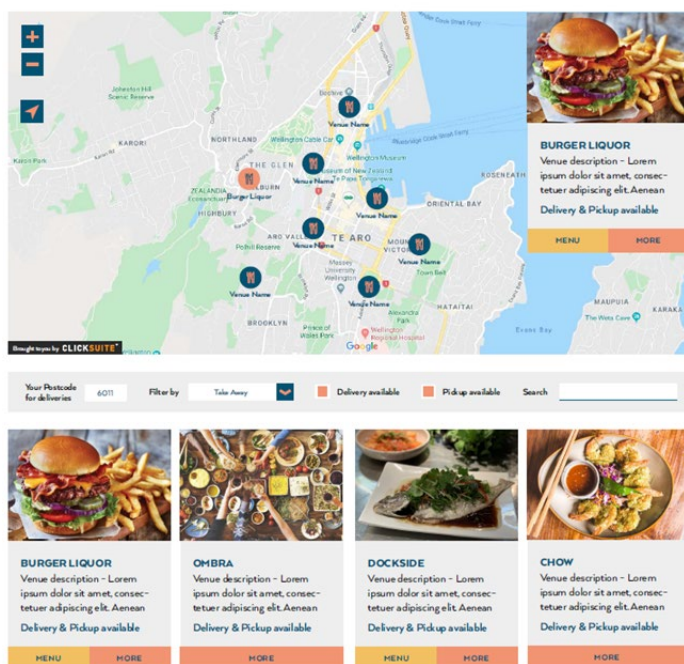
+
−
Johnston Hill Scenic Reserve
KARORI
Karori Park
NORTHLAND
Wellington Cable Car
THE GLEN
Venue Name
Venue Name
Wellington Museum
Museum of New Zealand Te Papa Tongarewa
ZEALANDIA
Burger Liquor
HIGHBURY
Venue Name
ARO VALLEY
Venue Name
TE ARO
ORIENTAL BAY
Venue Name
Venue Name
Polhill Reserve
Massey University Wellington
MOUNT VICTORIA
Town Belt
Venue Name
Venue Name
HATAITAI
BROOKLYN
Prince of Wales Park
Wellington Regional Hospital
Evans Bay
The Wets Cove
MAUPUIA
KARAKA
Brought to you by CLICKSUITE
Google

BURGER LIQUOR
Venue description - Lorem ipsum dolor sit amet, consectetuer adipiscing elit. Aenean
Delivery & Pickup available
MENU
MORE

Your Postcode for deliveries
6011
Filter by
Take Away
Delivery available
Pickup available
Search

BURGER LIQUOR
Venue description - Lorem ipsum dolor sit amet, consectetuer adipiscing elit. Aenean
Delivery & Pickup available
MENU
MORE

OMBRA
Venue description - Lorem ipsum dolor sit amet, consectetuer adipiscing elit. Aenean
Delivery & Pickup available
MORE

DOCKSIDE
Venue description - Lorem ipsum dolor sit amet, consectetuer adipiscing elit. Aenean
Delivery & Pickup available
MENU
MORE

CHOW
Venue description - Lorem ipsum dolor sit amet, consectetuer adipiscing elit. Aenean
Delivery & Pickup available
MORE